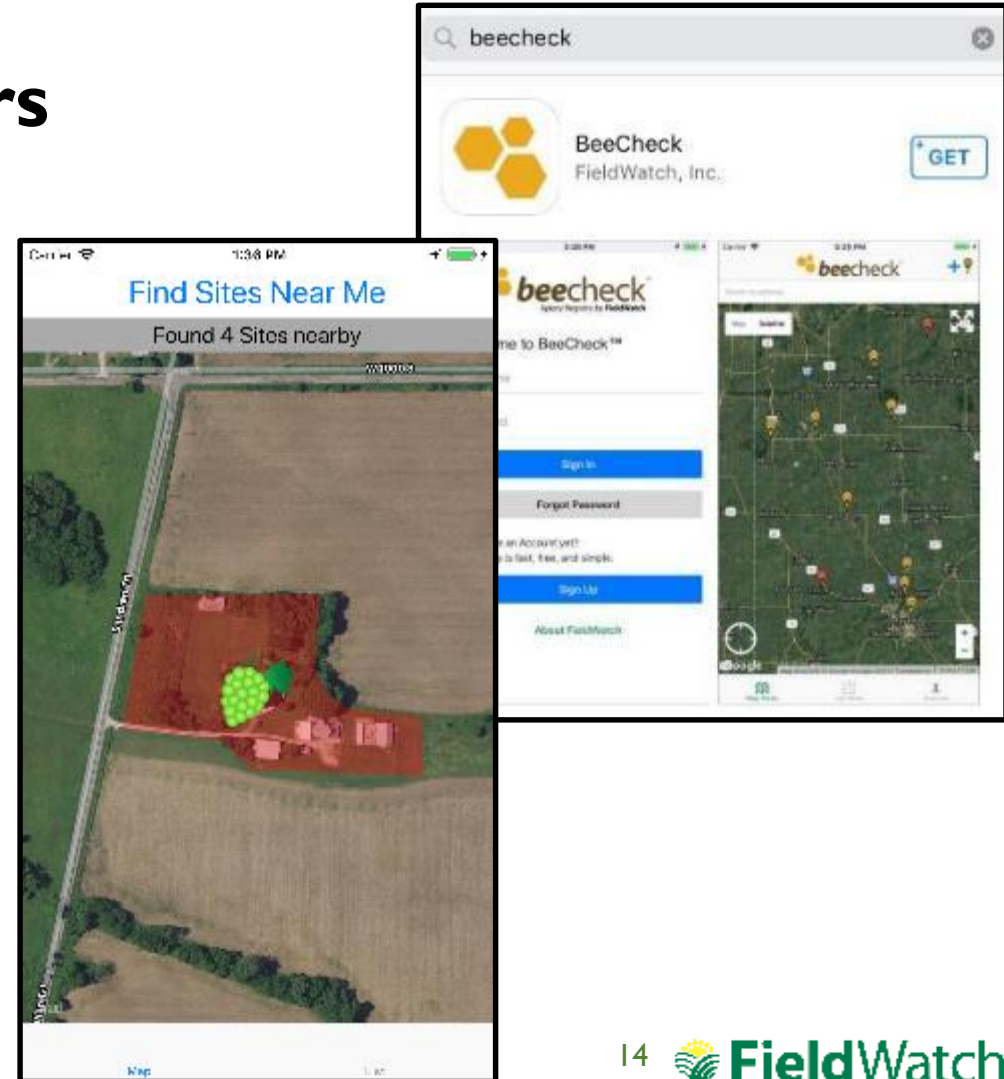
rs

beecheck

BeeCheck
FieldWatch, Inc.

GET

beecheck
Apiary Registry by FieldWatch

me to BeeCheck™

Sign In

Forgot Password

e an Account yet?
is fast, free, and simple.

Sign Up

About FieldWatch

beecheck

Map Satellite

Google

Carrier
1:38 PM

Find Sites Near Me

Found 4 Sites nearby

Map

List

14

FieldWatch